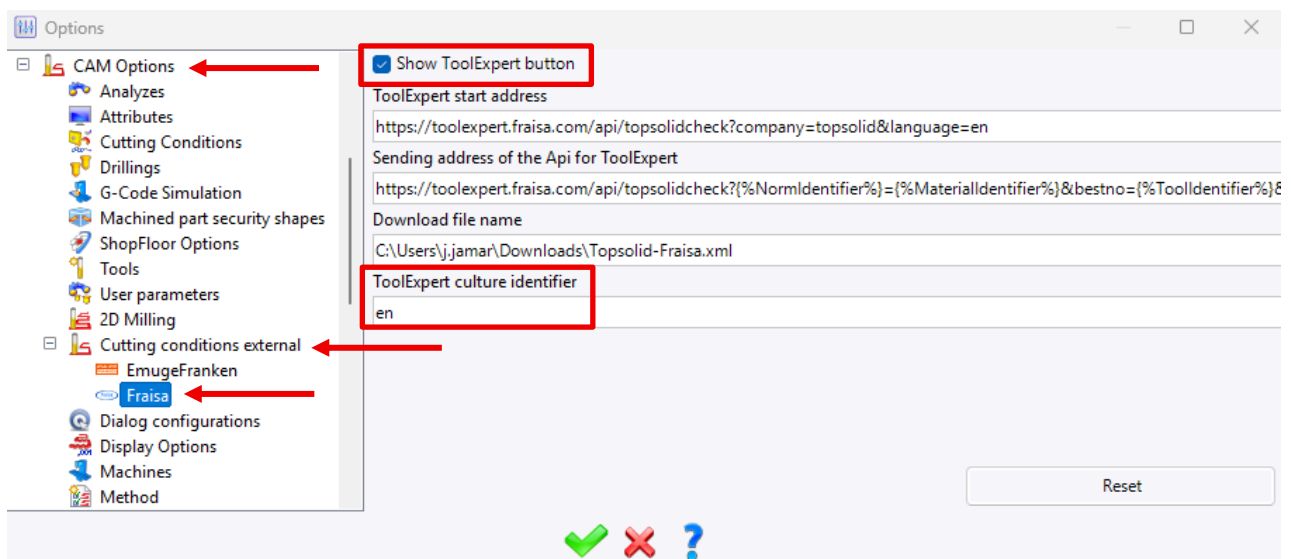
Options

CAM Options
Analyzes
Attributes
Cutting Conditions
Drillings
G-Code Simulation
Machined part security shapes
ShopFloor Options
Tools
User parameters
2D Milling
Cutting conditions external
EmugeFranken
Fraisa
Dialog configurations
Display Options
Machines
Method

Show ToolExpert button
ToolExpert start address
https://toolexpert.fraisa.com/api/topsolidcheck?company=topsolid&language=en
Sending address of the Api for ToolExpert
https://toolexpert.fraisa.com/api/topsolidcheck?{%NormIdentifier%}={%MaterialIdentifier%}&bestno={%ToolIdentifier%}&
Download file name
C:\Users\j.jamar\Downloads\Topsolid-Fraisa.xml
ToolExpert culture identifier
en

Reset